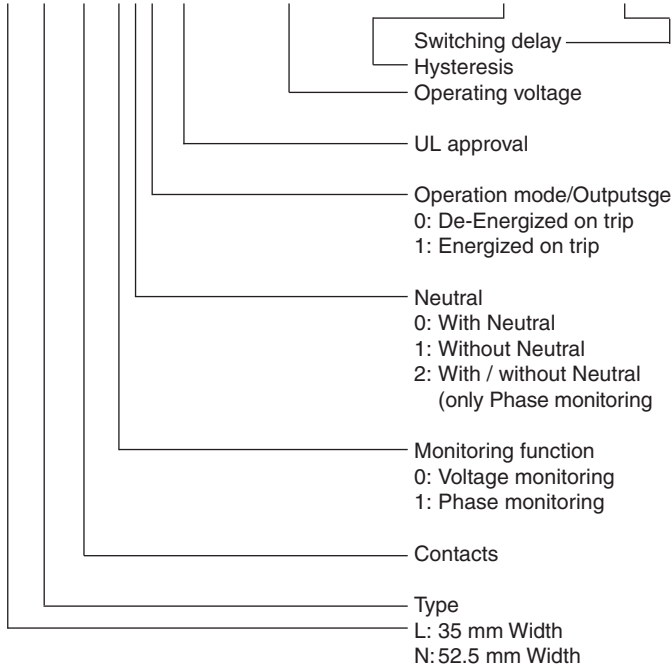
Switching delay
Hysteresis
Operating voltage

UL approval

Operation mode/Outputsge
0: De-Energized on trip
1: Energized on trip

Neutral
0: With Neutral
1: Without Neutral
2: With / without Neutral
(only Phase monitoring

Monitoring function
0: Voltage monitoring
1: Phase monitoring

Contacts

Type
L: 35 mm Width
N: 52.5 mm Width